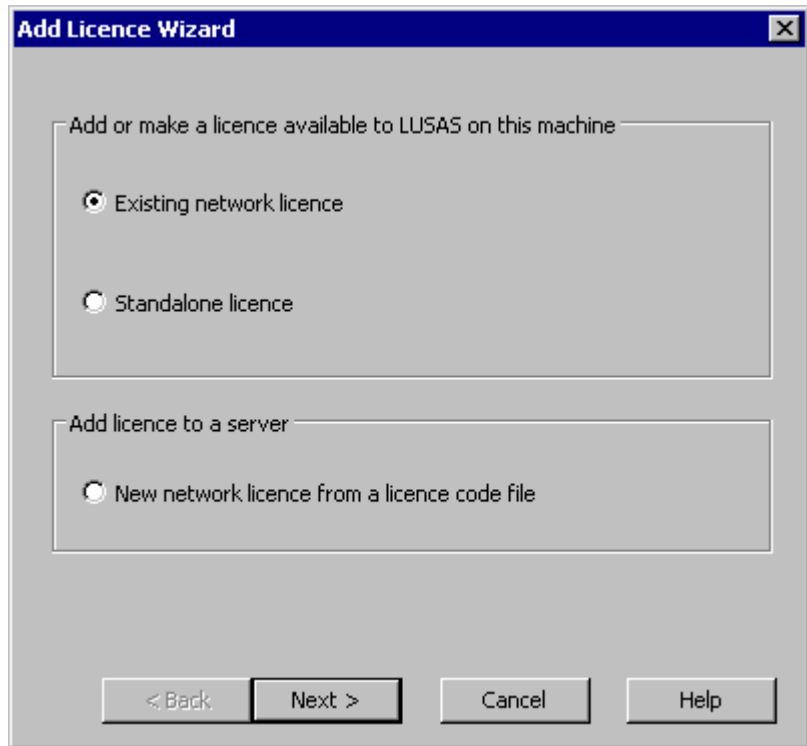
Add Licence Wizard

Add or make a licence available to LUSAS on this machine

Existing network licence

Standalone licence

Add licence to a server

New network licence from a licence code file

< Back

Next >

Cancel

Help